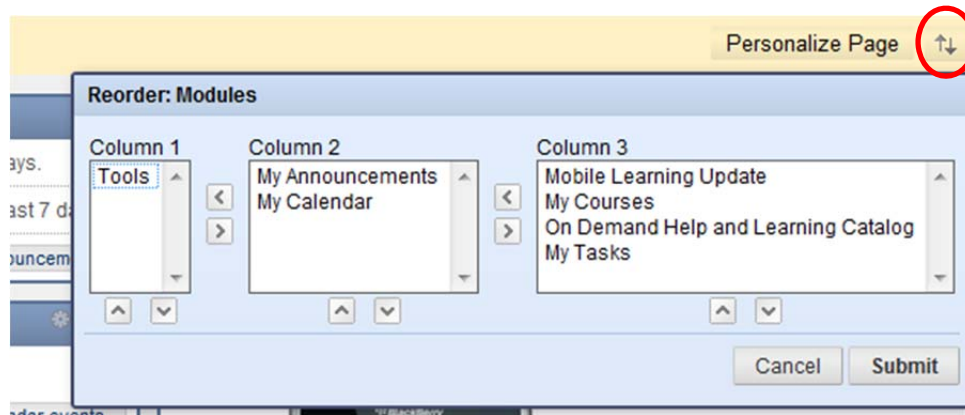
Personalize Page

Reorder: Modules

ays.

ast 7 da

ouncem

Column 1
Tools

Column 2
My Announcements
My Calendar

Column 3
Mobile Learning Update
My Courses
On Demand Help and Learning Catalog
My Tasks

Cancel Submit